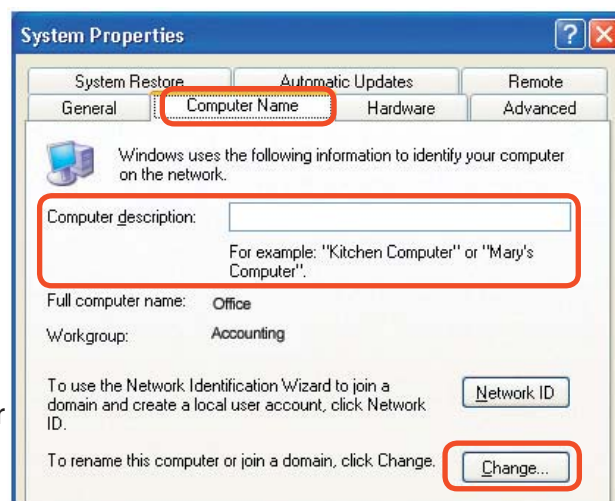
System Properties

System Restore | Automatic Updates | Remote
General | Computer Name | Hardware | Advanced

Windows uses the following information to identify your computer on the network.

Computer description:

For example: "Kitchen Computer" or "Mary's Computer".

Full computer name: Office

Workgroup: Accounting

To use the Network Identification Wizard to join a domain and create a local user account, click Network ID.

Network ID

To rename this computer or join a domain, click Change.

Change...